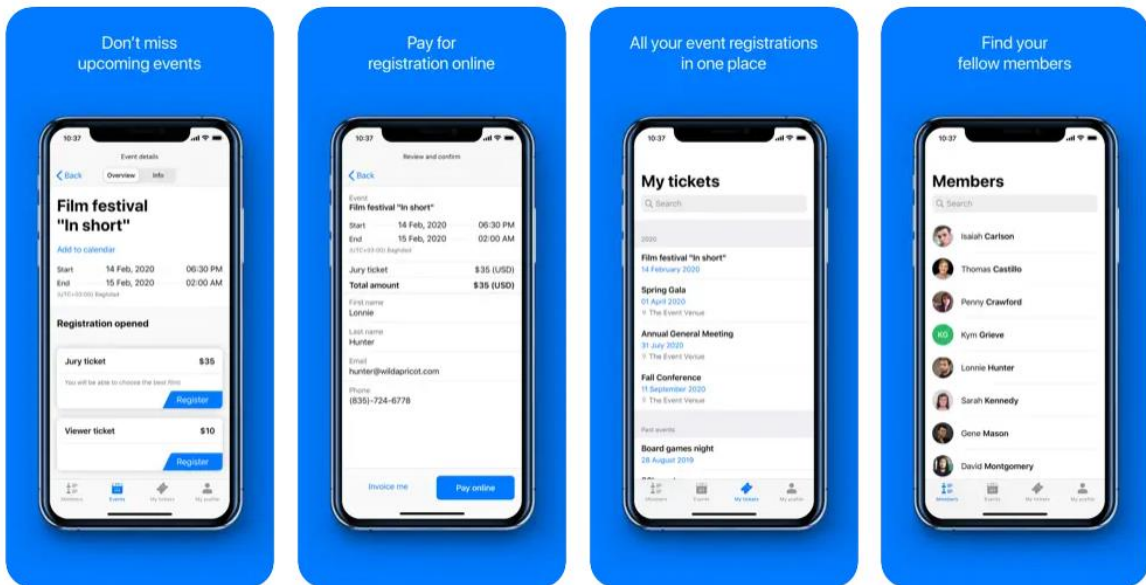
Don't miss upcoming events

10:37

Event details

Back Overview Info

Film festival "In short"

Add to calendar

Start 14 Feb, 2020 06:30 PM
End 15 Feb, 2020 02:00 AM
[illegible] Baghdad

Registration opened

Jury ticket $35
You will be able to choose the best films
Register

Viewer ticket $10
Register

Members Events My tickets My profile

Pay for registration online

10:37

Review and confirm

Back

Event
Film festival "In short"
Start 14 Feb, 2020 06:30 PM
End 15 Feb, 2020 02:00 AM
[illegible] Baghdad

Jury ticket $35 (USD)
Total amount $35 (USD)

First name
Lonnie

Last name
Hunter

Email
hunter@wildapricot.com

Phone
(835)-724-6778

Invoice me Pay online

All your event registrations in one place

10:37

My tickets

Search

2020

Film festival "In short"
14 February 2020

Spring Gala
01 April 2020
The Event Venue

Annual General Meeting
31 July 2020
The Event Venue

Fall Conference
11 September 2020
The Event Venue

Past events

Board games night
28 August 2019

Members Events My tickets My profile

Find your fellow members

10:37

Members

Search

Isaiah Carlson
Thomas Castillo
Penny Crawford
KG Kym Grieve
Lonnie Hunter
Sarah Kennedy
Gene Mason
David Montgomery

Members Events My tickets My profile